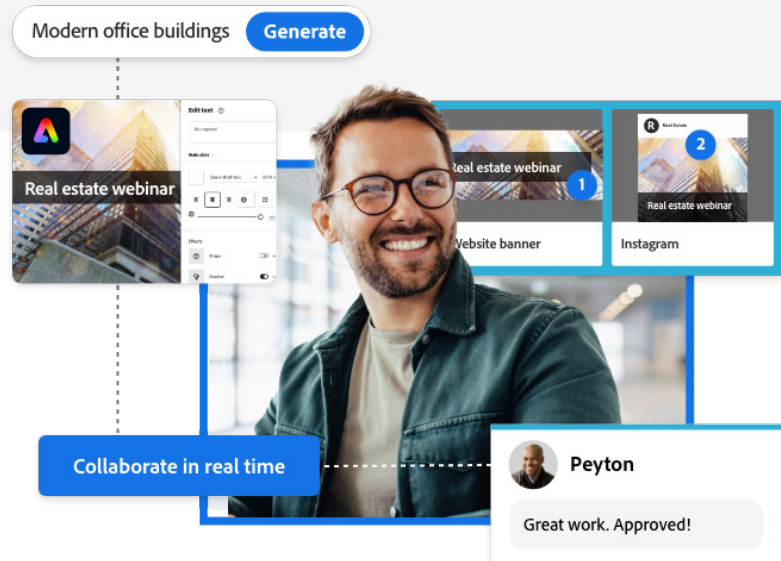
Modern office buildings
Generate

Real estate webinar

Edit text
Text style
Effects
Shape
Shadow

Real estate webinar
1
Website banner

Real Estate
2
Real estate webinar
Instagram

Collaborate in real time

Peyton
Great work. Approved!